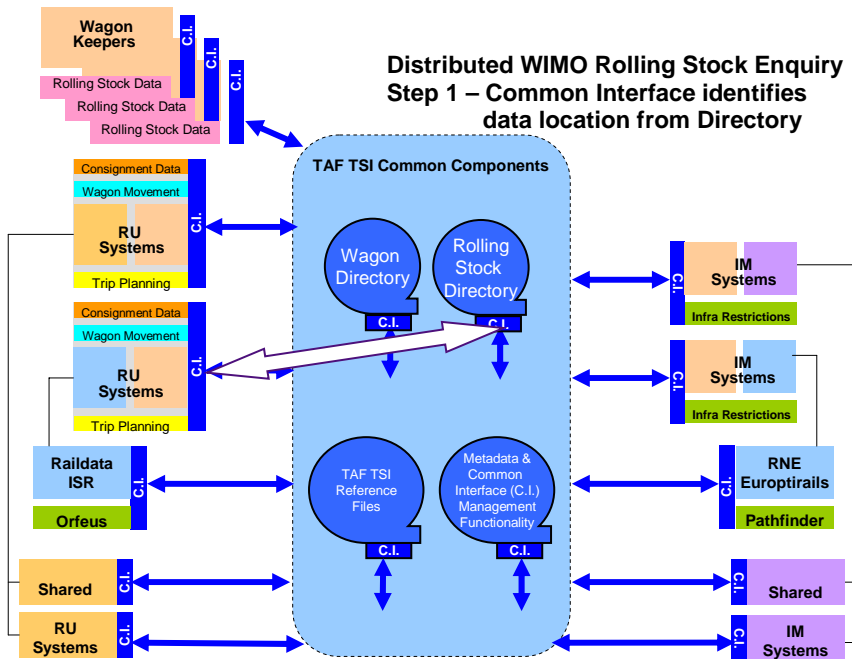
Distributed WIMO Rolling Stock Enquiry
Step 1 – Common Interface identifies data location from Directory

Wagon Keepers
C.I.
C.I.
C.I.
Rolling Stock Data
Rolling Stock Data
Rolling Stock Data

TAF TSI Common Components

Wagon Directory
C.I.
Rolling Stock Directory
C.I.

TAF TSI Reference Files
C.I.
Metadata & Common Interface (C.I.) Management Functionality
C.I.

Consignment Data
Wagon Movement
RU Systems
C.I.
Trip Planning

Consignment Data
Wagon Movement
RU Systems
C.I.
Trip Planning

Raildata ISR
C.I.
Orfeus

Shared
C.I.

RU Systems
C.I.

C.I.
IM Systems
Infra Restrictions

C.I.
IM Systems
Infra Restrictions

C.I.
RNE Europtirails
Pathfinder

C.I.
Shared

C.I.
IM Systems